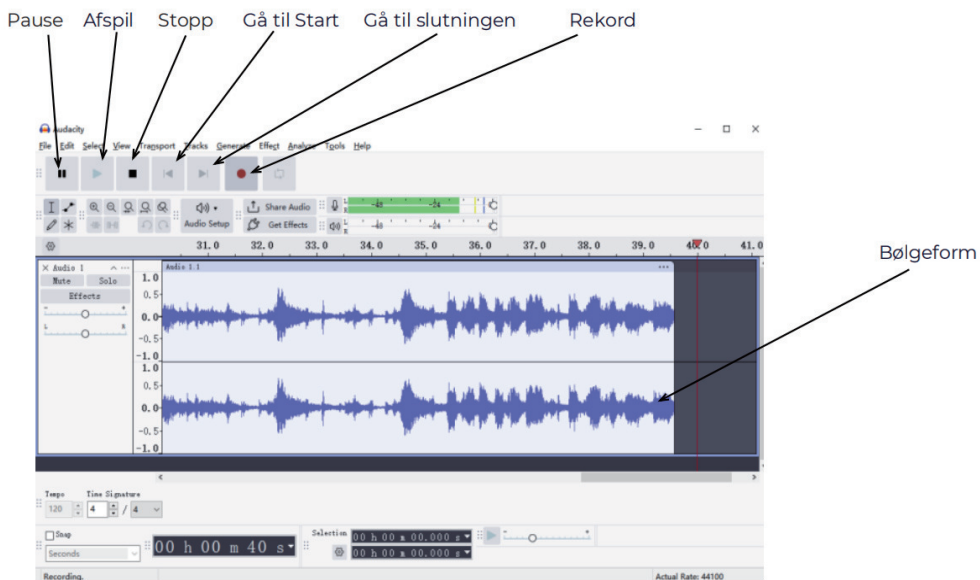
Pause Afspil Stopp Gå til Start Gå til slutningen Rekord

Audacity

File Edit Select View Transport Tracks Generate Effect Analyze Tools Help

Audio Setup Share Audio Get Effects

-48 -24 -48 -24

31.0 32.0 33.0 34.0 35.0 36.0 37.0 38.0 39.0 40.0 41.0

Bølgeform

× Audio 1
Mute Solo
Effects
L R

Audio 1.1

1.0
0.5
0.0
-0.5
-1.0
1.0
0.5
0.0
-0.5
-1.0

Tempo Time Signature
120 4 / 4

Snap
Seconds

00 h 00 m 40 s

Selection
00 h 00 m 00.000 s
00 h 00 m 00.000 s

Recording.

Actual Rate: 44100